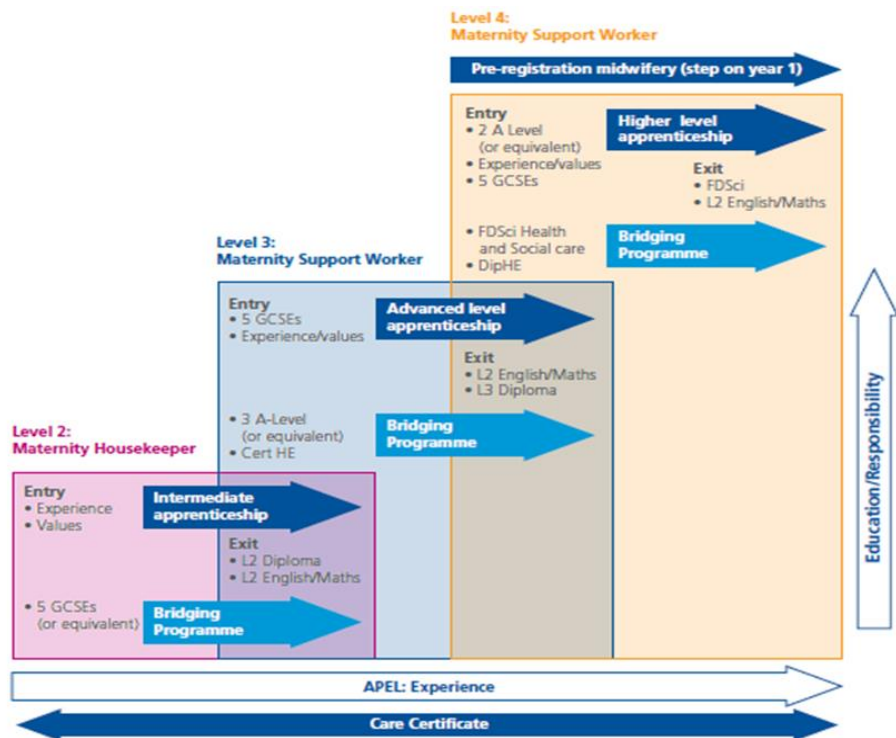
Level 4:
Maternity Support Worker

Pre-registration midwifery (step on year 1)

Entry
• 2 A Level (or equivalent)
• Experience/values
• 5 GCSEs

Higher level apprenticeship

Exit
• FDSci
• L2 English/Maths

• FDSci Health and Social care
• DipHE

Bridging Programme

Level 3:
Maternity Support Worker

Entry
• 5 GCSEs
• Experience/values

Advanced level apprenticeship

Exit
• L2 English/Maths
• L3 Diploma

• 3 A-Level (or equivalent)
• Cert HE

Bridging Programme

Level 2:
Maternity Housekeeper

Entry
• Experience
• Values

Intermediate apprenticeship

Exit
• L2 Diploma
• L2 English/Maths

• 5 GCSEs (or equivalent)

Bridging Programme

Education/Responsibility

APEL: Experience

Care Certificate